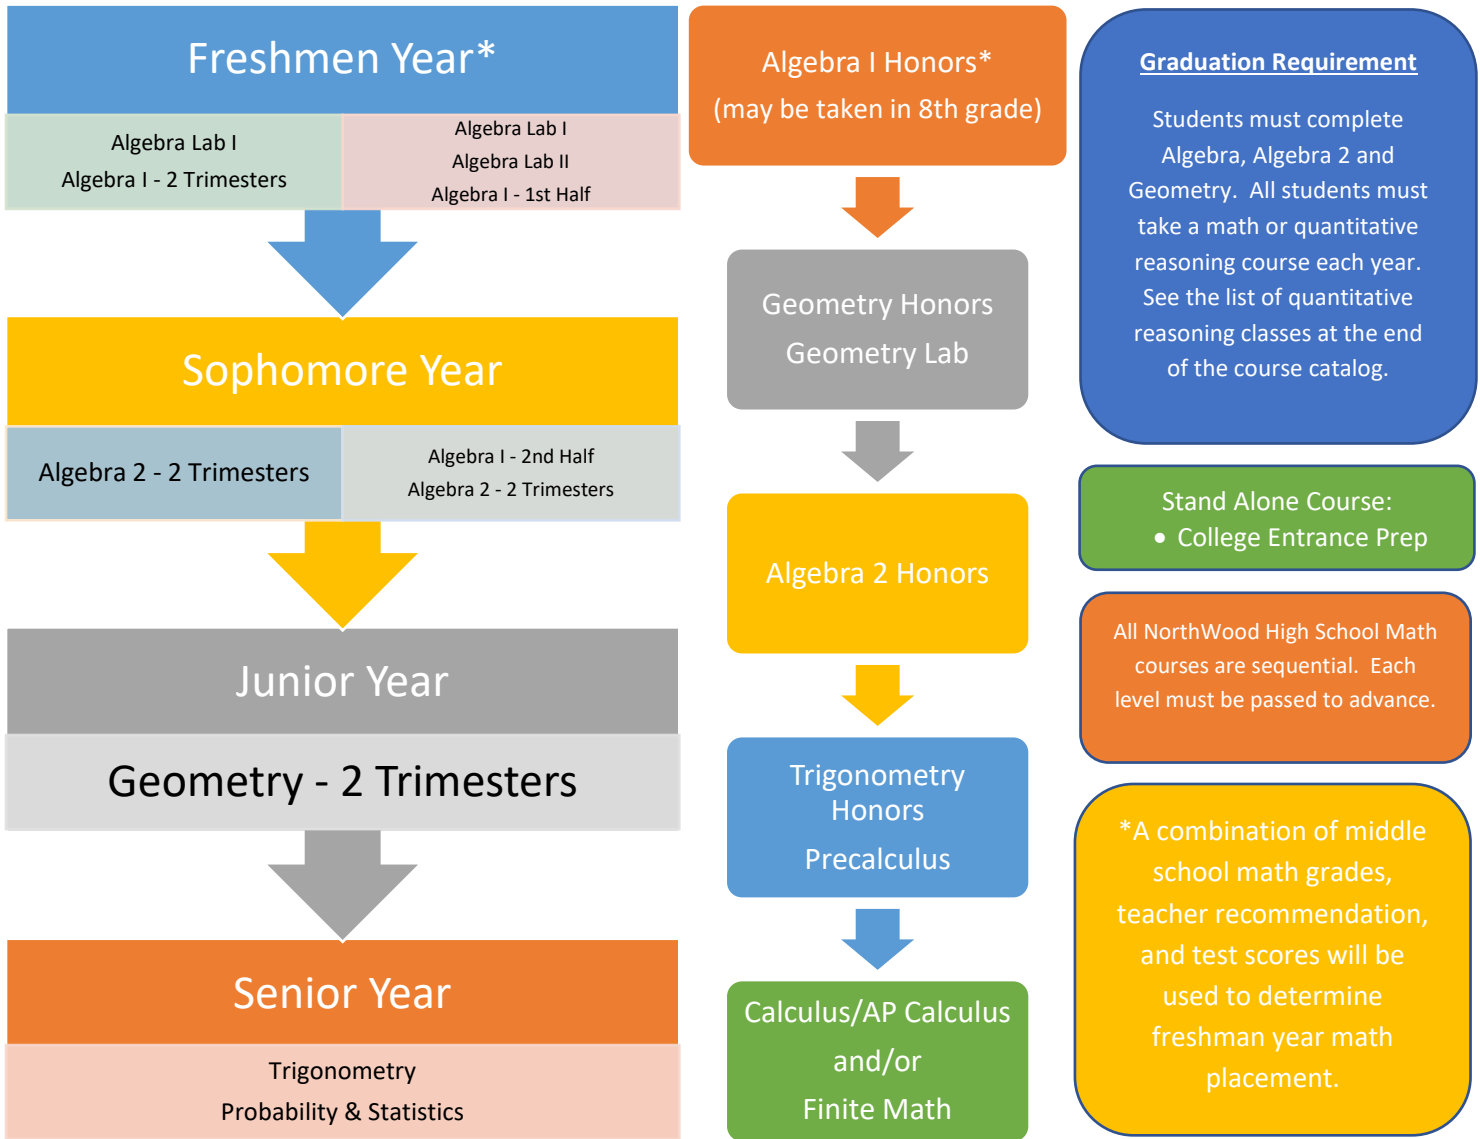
Freshmen Year*

Algebra Lab I
Algebra I - 2 Trimesters

Algebra Lab I
Algebra Lab II
Algebra I - 1st Half

Sophomore Year

Algebra 2 - 2 Trimesters

Algebra I - 2nd Half
Algebra 2 - 2 Trimesters

Junior Year

Geometry - 2 Trimesters

Senior Year

Trigonometry
Probability & Statistics

Algebra I Honors*
(may be taken in 8th grade)

Geometry Honors
Geometry Lab

Algebra 2 Honors

Trigonometry Honors
Precalculus

Calculus/AP Calculus and/or Finite Math

Graduation Requirement

Students must complete Algebra, Algebra 2 and Geometry. All students must take a math or quantitative reasoning course each year. See the list of quantitative reasoning classes at the end of the course catalog.

Stand Alone Course:
• College Entrance Prep

All NorthWood High School Math courses are sequential. Each level must be passed to advance.

*A combination of middle school math grades, teacher recommendation, and test scores will be used to determine freshman year math placement.